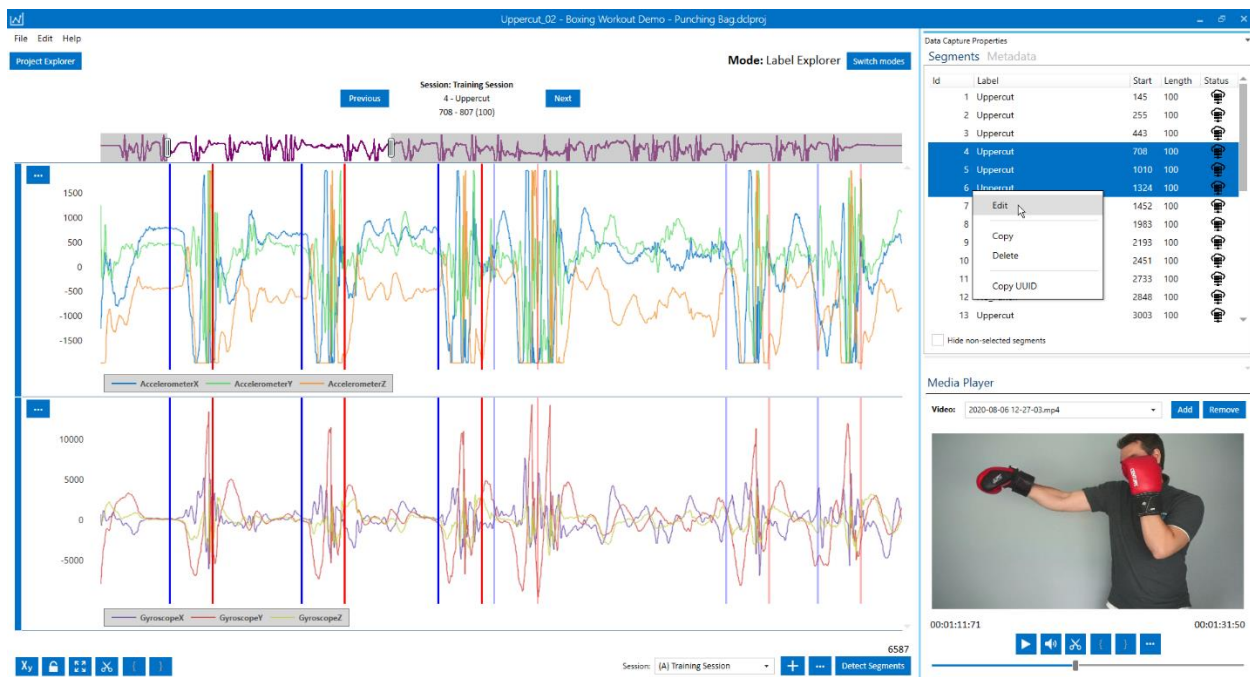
Uppercut_02 - Boxing Workout Demo - Punching Bag.dclproj

File Edit Help

Project Explorer

Mode: Label Explorer Switch modes

Session: Training Session
4 - Uppercut
708 - 807 (100)

Previous Next

1500
1000
500
0
-500
-1000
-1500

AccelerometerX AccelerometerY AccelerometerZ

10000
5000
0
-5000

GyroscopeX GyroscopeY GyroscopeZ

6587

Session: (A) Training Session

Detect Segments

Data Capture Properties

Segments Metadata

| Id | Label | Start | Length | Status |
|---|---|---|---|---|
| 1 | Uppercut | 145 | 100 | |
| 2 | Uppercut | 255 | 100 | |
| 3 | Uppercut | 443 | 100 | |
| 4 | Uppercut | 708 | 100 | |
| 5 | Uppercut | 1010 | 100 | |
| 6 | Uppercut | 1324 | 100 | |
| 7 | | 1452 | 100 | |
| 8 | | 1983 | 100 | |
| 9 | | 2193 | 100 | |
| 10 | | 2451 | 100 | |
| 11 | | 2733 | 100 | |
| 12 | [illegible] | 2848 | 100 | |
| 13 | Uppercut | 3003 | 100 | |

Edit
Copy
Delete
Copy UUID

Hide non-selected segments

Media Player

Video: 2020-08-06 12-27-03.mp4

Add Remove

00:01:11:71 00:01:31:50